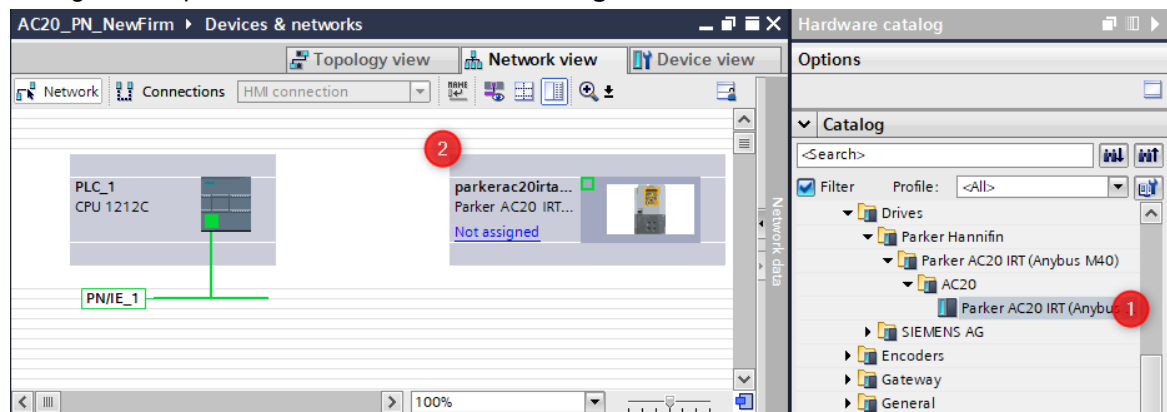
AC20_PN_NewFirm ▸ Devices & networks

Topology view
Network view
Device view

Network
Connections
HMI connection

PLC_1
CPU 1212C

PN/IE_1

2

parkerac20irta...
Parker AC20 IRT...
Not assigned

Network data

100%

Hardware catalog

Options

Catalog

<Search>

Filter
Profile:
<All>

Drives
Parker Hannifin
Parker AC20 IRT (Anybus M40)
AC20
Parker AC20 IRT (Anybus
1
SIEMENS AG
Encoders
Gateway
General